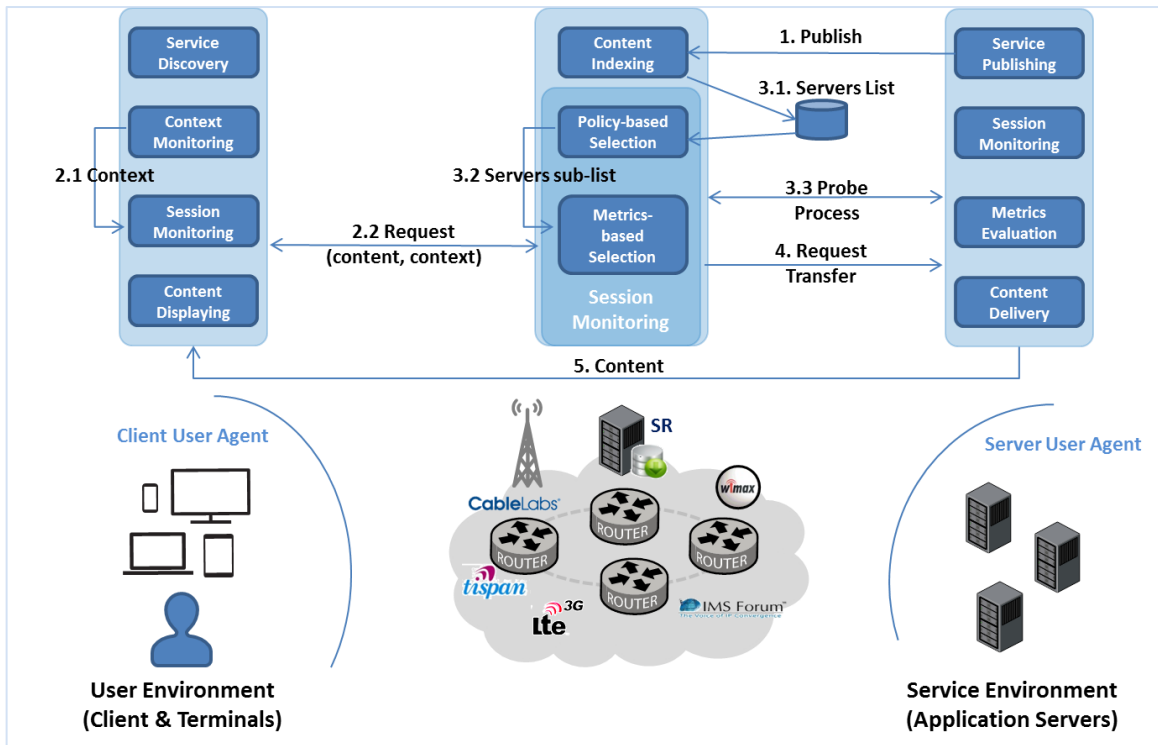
Service Discovery

Context Monitoring

2.1 Context

Session Monitoring

Content Displaying

2.2 Request (content, context)

Content Indexing

Policy-based Selection

3.2 Servers sub-list

Metrics-based Selection

Session Monitoring

1. Publish

3.1. Servers List

3.3 Probe Process

4. Request Transfer

Service Publishing

Session Monitoring

Metrics Evaluation

Content Delivery

5. Content

Client User Agent

SR

CableLabs

wimax

ROUTER

ROUTER

ROUTER

ROUTER

tispan

3G

lte

IMS Forum
The Voice of IP Convergence

Server User Agent

User Environment (Client & Terminals)

Service Environment (Application Servers)